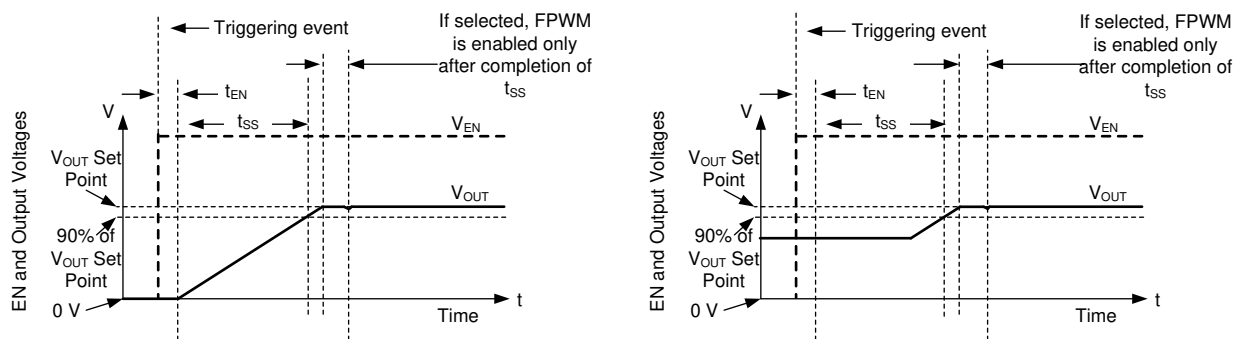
Triggering event

If selected, FPWM is enabled only after completion of $t_{SS}$

$t_{EN}$

V

$t_{SS}$

$V_{EN}$

EN and Output Voltages

$V_{OUT}$ Set Point

$V_{OUT}$

90% of $V_{OUT}$ Set Point

0 V

t

Time

Triggering event

If selected, FPWM is enabled only after completion of $t_{SS}$

$t_{EN}$

V

$t_{SS}$

$V_{EN}$

EN and Output Voltages

$V_{OUT}$ Set Point

$V_{OUT}$

90% of $V_{OUT}$ Set Point

0 V

t

Time